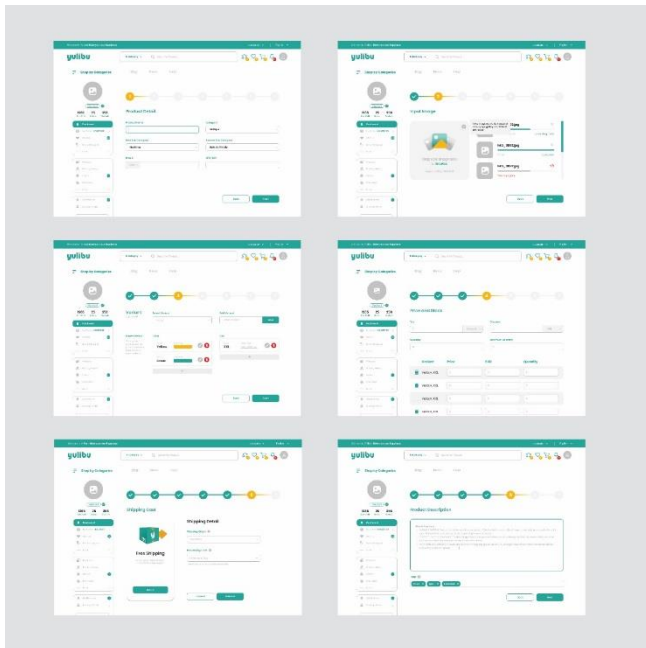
yulibu

Shop by Categories

Product Detail

Back

Next

yulibu

Shop by Categories

Input Image

Back

Next

yulibu

Shop by Categories

Yellow

Green

Back

Next

yulibu

Shop by Categories

Back

Next

yulibu

Shop by Categories

Shipping Cost

Shipping Detail

Free Shipping

Cancel

yulibu

Shop by Categories

Product Description

Back

Next